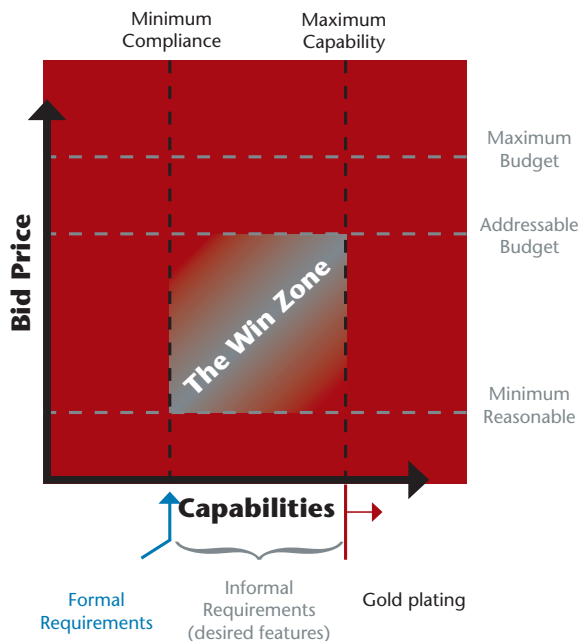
Minimum Compliance

Maximum Capability

Maximum Budget

Addressable Budget

Minimum Reasonable

Bid Price

The Win Zone

Capabilities

Formal Requirements

Informal Requirements (desired features)

Gold plating